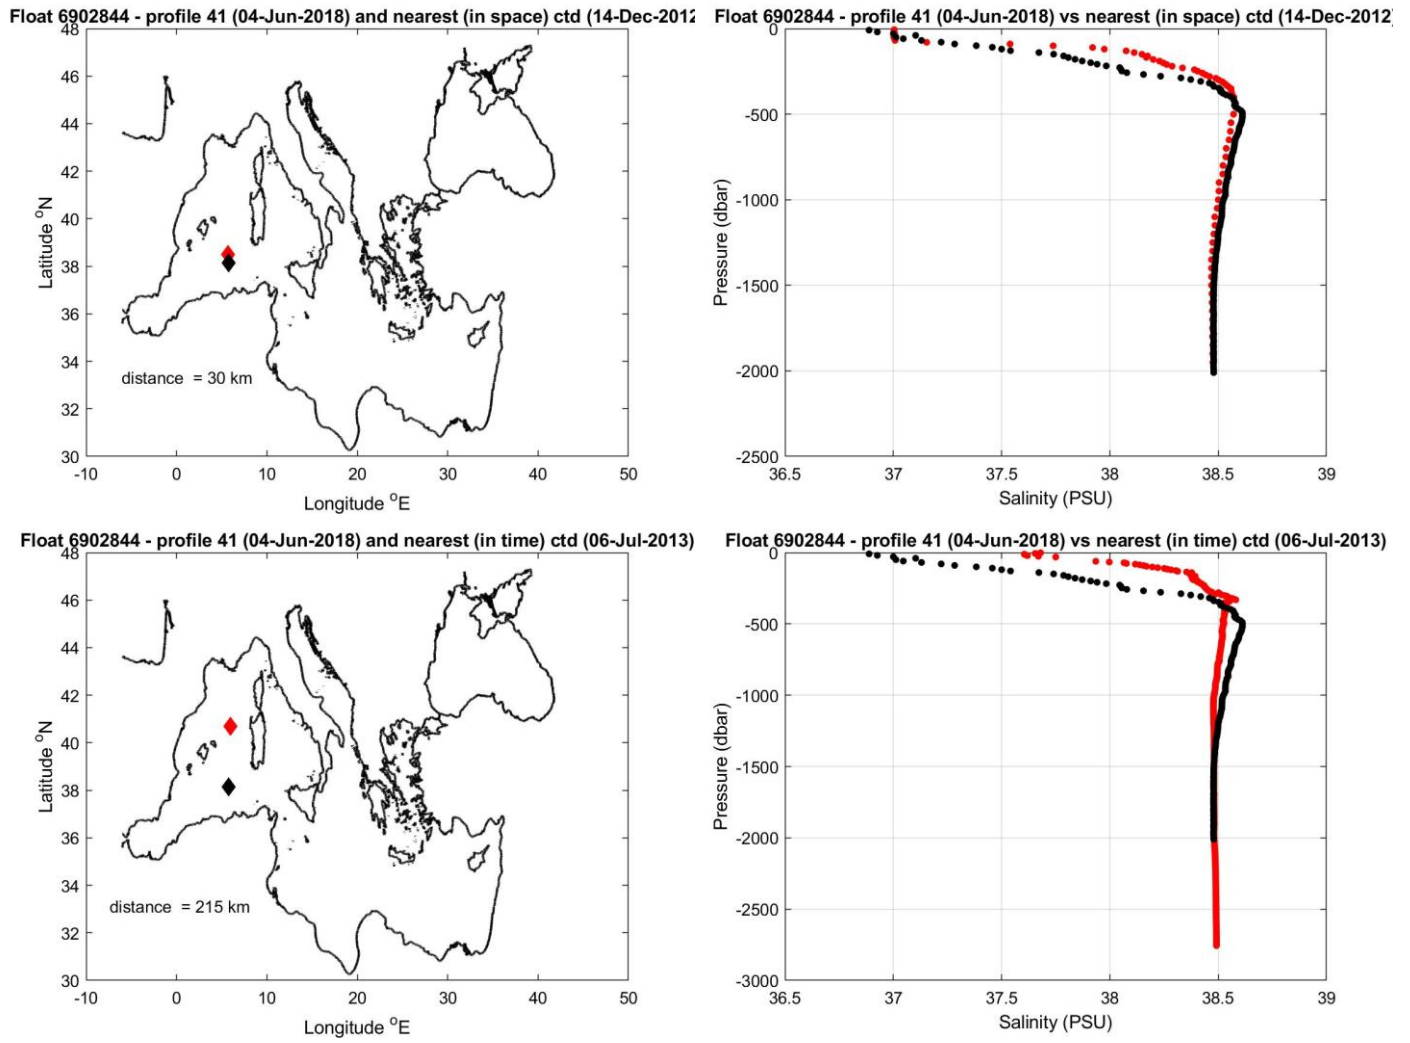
Float 6902844 - profile 41 (04-Jun-2018) and nearest (in space) ctd (14-Dec-2012

48
46
44
42
40
38
36
34
32
30

Latitude $^{o}$N

distance = 30 km

-10 0 10 20 30 40 50

Longitude $^{o}$E

Float 6902844 - profile 41 (04-Jun-2018) vs nearest (in space) ctd (14-Dec-2012

0
-500
-1000
-1500
-2000
-2500

Pressure (dbar)

36.5 37 37.5 38 38.5 39

Salinity (PSU)

Float 6902844 - profile 41 (04-Jun-2018) and nearest (in time) ctd (06-Jul-2013)

48
46
44
42
40
38
36
34
32
30

Latitude $^{o}$N

distance = 215 km

-10 0 10 20 30 40 50

Longitude $^{o}$E

Float 6902844 - profile 41 (04-Jun-2018) vs nearest (in time) ctd (06-Jul-2013)

0
-500
-1000
-1500
-2000
-2500
-3000

Pressure (dbar)

36.5 37 37.5 38 38.5 39

Salinity (PSU)